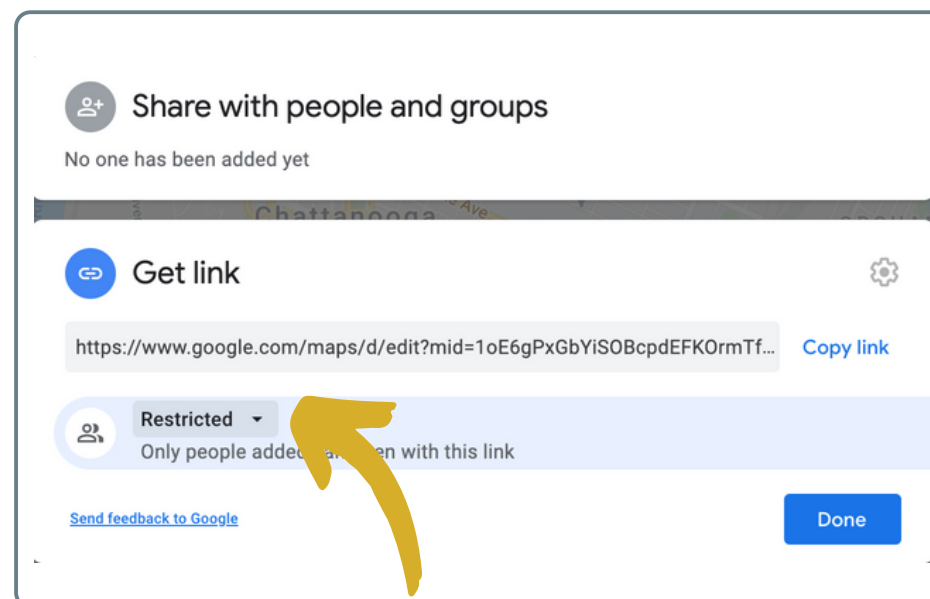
Share with people and groups

No one has been added yet

Chattanooga

Ave

Get link

https://www.google.com/maps/d/edit?mid=1oE6gPxGbYiSOBcpdEFKOrmTf...

Copy link

Restricted

Only people added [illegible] en with this link

Send feedback to Google

Done